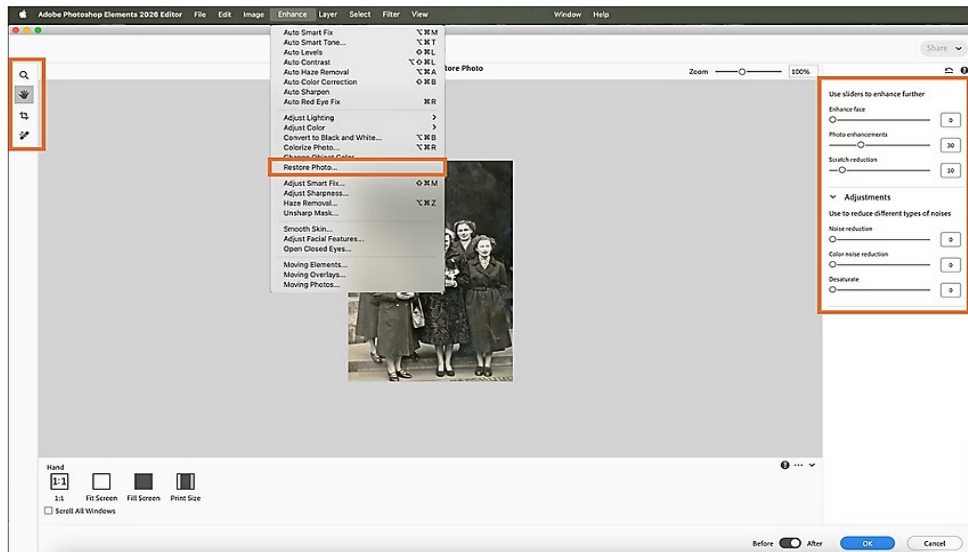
Adobe Photoshop Elements 2026 Editor File Edit Image Enhance Layer Select Filter View Window Help

Share

Auto Smart Fix... ⌥⌘M
Auto Smart Tone... ⌥⌘T
Auto Levels ⇧⌘L
Auto Contrast ⌥⇧⌘L
Auto Haze Removal ⌥⌘A
Auto Color Correction ⇧⌘B
Auto Sharpen
Auto Red Eye Fix ⌘R

Adjust Lighting
Adjust Color
Convert to Black and White... ⌥⌘B
Colorize Photo... ⌥⌘R
Change Object Color

Restore Photo...

Adjust Smart Fix... ⇧⌘M
Adjust Sharpness...
Haze Removal... ⌥⌘Z
Unsharp Mask...

Smooth Skin...
Adjust Facial Features...
Open Closed Eyes...

Moving Elements...
Moving Overlays...
Moving Photos...

Restore Photo

Zoom 100%

Use sliders to enhance further
Enhance face 0
Photo enhancements 30
Scratch reduction 20

Adjustments
Use to reduce different types of noises
Noise reduction 0
Color noise reduction 0
Desaturate 0

Hand
1:1
1:1 Fit Screen Fill Screen Print Size
Scroll All Windows

Before After OK Cancel